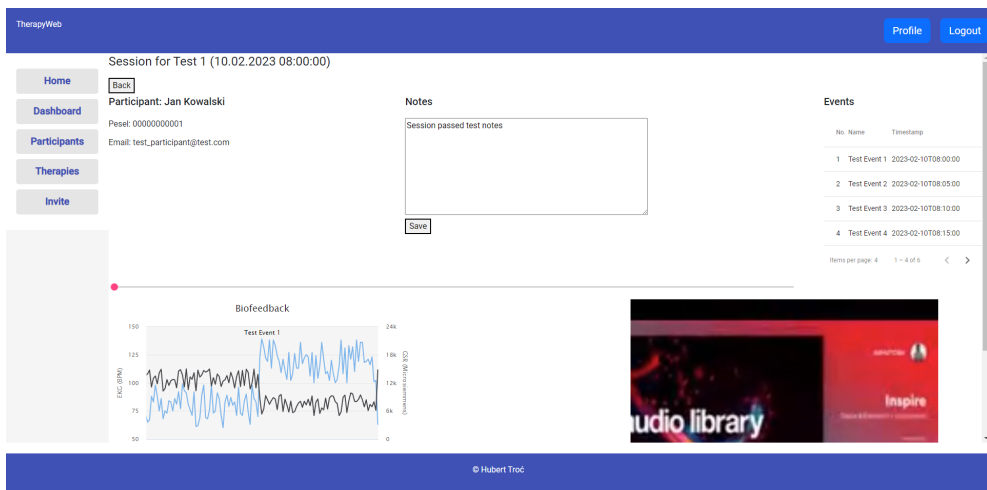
TherapyWeb

Profile Logout

Home
Dashboard
Participants
Therapies
Invite

Session for Test 1 (10.02.2023 08:00:00)

Back

Participant: Jan Kowalski

Pesel: 00000000001

Email: test_participant@test.com

Notes

Session passed test notes

Save

Events

| No | Name | Timestamp |
|---|---|---|
| 1 | Test Event 1 | 2023-02-10T08:00:00 |
| 2 | Test Event 2 | 2023-02-10T08:05:00 |
| 3 | Test Event 3 | 2023-02-10T08:10:00 |
| 4 | Test Event 4 | 2023-02-10T08:15:00 |

Items per page: 4   1 – 4 of 6

Biofeedback

Test Event 1

150 125 100 75 50

EKG (BPM)

24k 18k 12k 6k 0

GSR (Microsiemens)

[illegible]

Inspire

udio library

© Hubert Troć